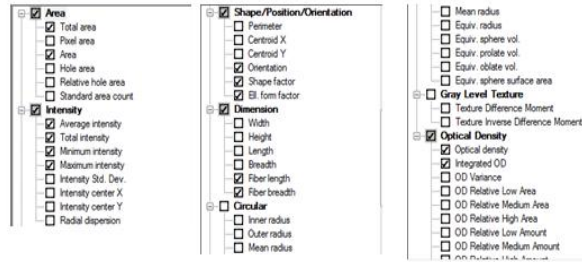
Area
Total area
Pixel area
Area
Hole area
Relative hole area
Standard area count
Intensity
Average intensity
Total intensity
Minimum intensity
Maximum intensity
Intensity Std. Dev.
Intensity center X
Intensity center Y
Radial dispersion

Shape/Position/Orientation
Perimeter
Centroid X
Centroid Y
Orientation
Shape factor
Ell. form factor
Dimension
Width
Height
Length
Breadth
Fiber length
Fiber breadth
Circular
Inner radius
Outer radius
Mean radius

Mean radius
Equiv. radius
Equiv. sphere vol.
Equiv. prolate vol.
Equiv. oblate vol.
Equiv. sphere surface area
Gray Level Texture
Texture Difference Moment
Texture Inverse Difference Moment
Optical Density
Optical density
Integrated OD
OD Variance
OD Relative Low Area
OD Relative Medium Area
OD Relative High Area
OD Relative Low Amount
OD Relative Medium Amount
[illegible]